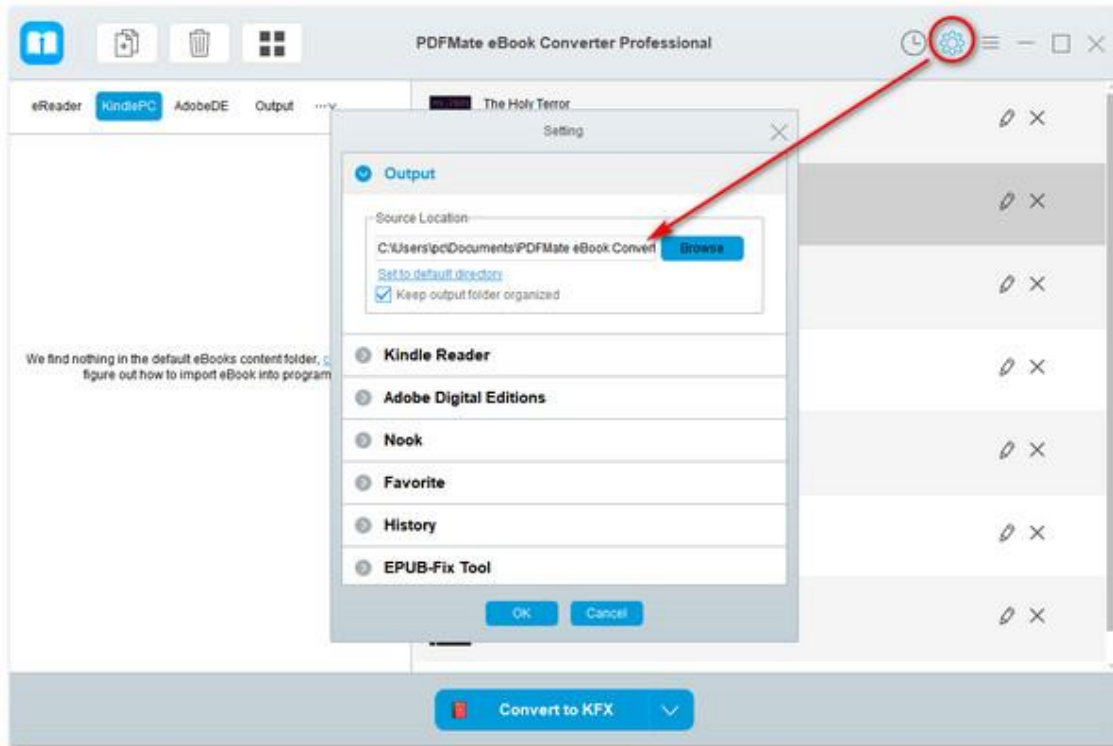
PDFMate eBook Converter Professional

eReader KindlePC AdobeDE Output ···

The Holy Terror

Setting

Output

Source Location

C:\Users\pc\Documents\PDFMate eBook Convert

Browse

Set to default directory

Keep output folder organized

Kindle Reader

Adobe Digital Editions

Nook

Favorite

History

EPUB-Fix Tool

OK Cancel

We find nothing in the default eBooks content folder, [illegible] figure out how to import eBook into program

Convert to KFX